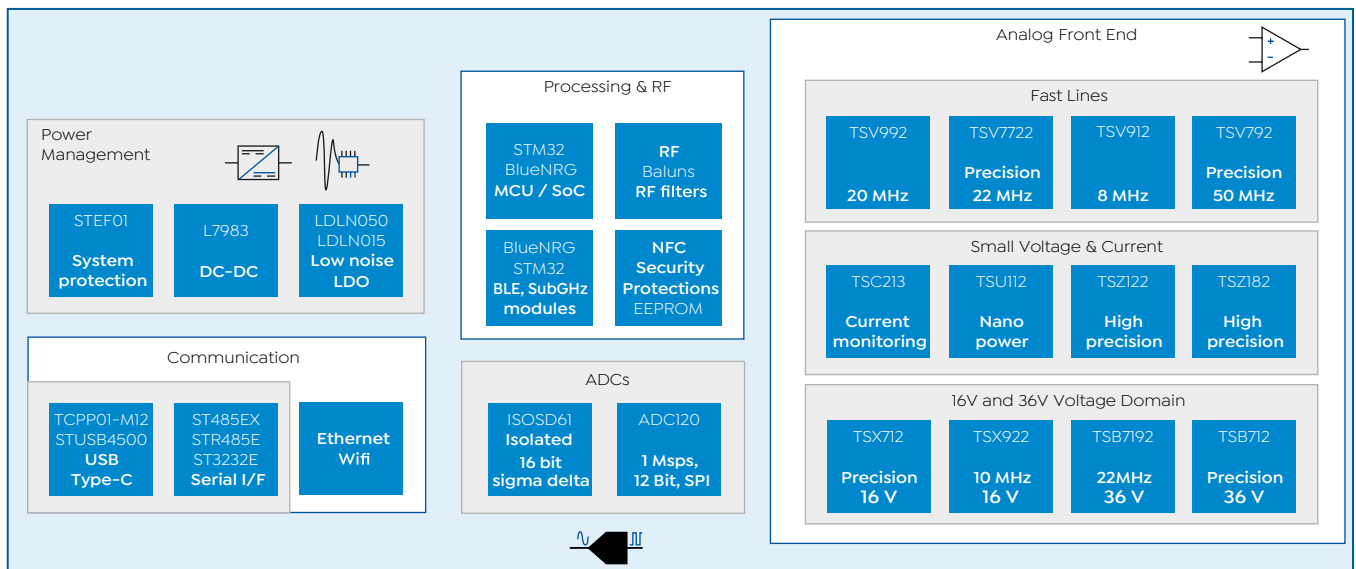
Power Management

STEF01
System protection

L7983
DC-DC

LDLN050
LDLN015
Low noise LDO

Communication

TCPP01-M12
STUSB4500
USB Type-C

ST485EX
STR485E
ST3232E
Serial I/F

Ethernet Wifi

Processing & RF

STM32
BlueNRG
MCU / SoC

RF
Baluns
RF filters

BlueNRG
STM32
BLE, SubGHz modules

NFC
Security
Protections
EEPROM

ADCs

ISOSD61
Isolated
16 bit sigma delta

ADC120
1 Msps, 12 Bit, SPI

Analog Front End

Fast Lines

TSV992
20 MHz

TSV7722
Precision
22 MHz

TSV912
8 MHz

TSV792
Precision
50 MHz

Small Voltage & Current

TSC213
Current monitoring

TSU112
Nano power

TSZ122
High precision

TSZ182
High precision

16V and 36V Voltage Domain

TSX712
Precision
16 V

TSX922
10 MHz
16 V

TSB7192
22MHz
36 V

TSB712
Precision
36 V